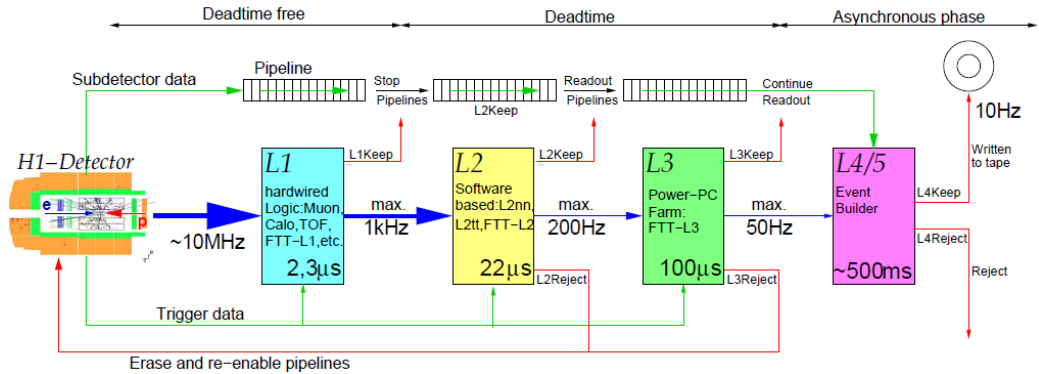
Deadtime free

Deadtime

Asynchronous phase

Subdetector data

Pipeline

Stop Pipelines

L2Keep

Readout Pipelines

Continue Readout

10Hz

Written to tape

H1−Detector

e

p

~10MHz

L1

L1Keep

hardwired Logic:Muon, Calo,TOF, FTT−L1,etc.

2,3µs

max. 1kHz

L2

L2Keep

Software based:L2nn, L2tt,FTT−L2

22µs

L2Reject

max. 200Hz

L3

L3Keep

Power−PC Farm: FTT−L3

100µs

L3Reject

max. 50Hz

L4/5

Event Builder

~500ms

L4Keep

L4Reject

Reject

Trigger data

Erase and re−enable pipelines